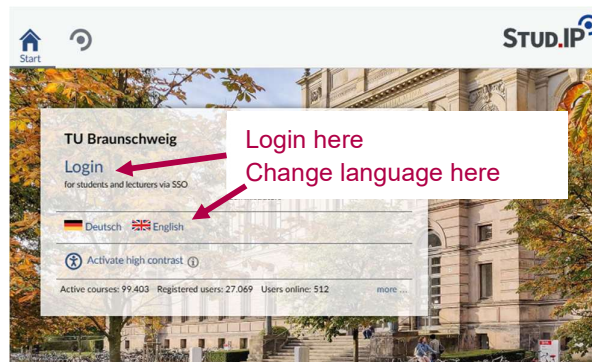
Start

STUD.IP

TU Braunschweig

Login

for students and lecturers via SSO

Login here

Change language here

Deutsch English

Activate high contrast

Active courses: 99.403 Registered users: 27.069 Users online: 512 more ...